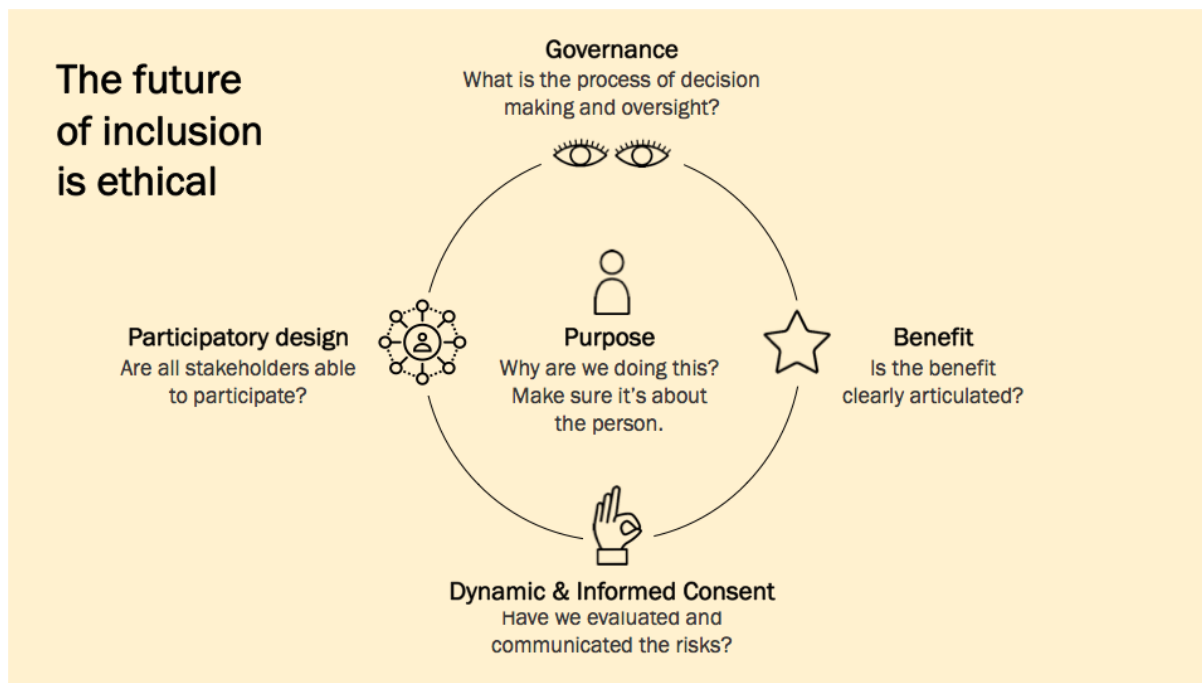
The future of inclusion is ethical

Governance
What is the process of decision making and oversight?

Participatory design
Are all stakeholders able to participate?

Purpose
Why are we doing this? Make sure it's about the person.

Benefit
Is the benefit clearly articulated?

Dynamic & Informed Consent
Have we evaluated and communicated the risks?